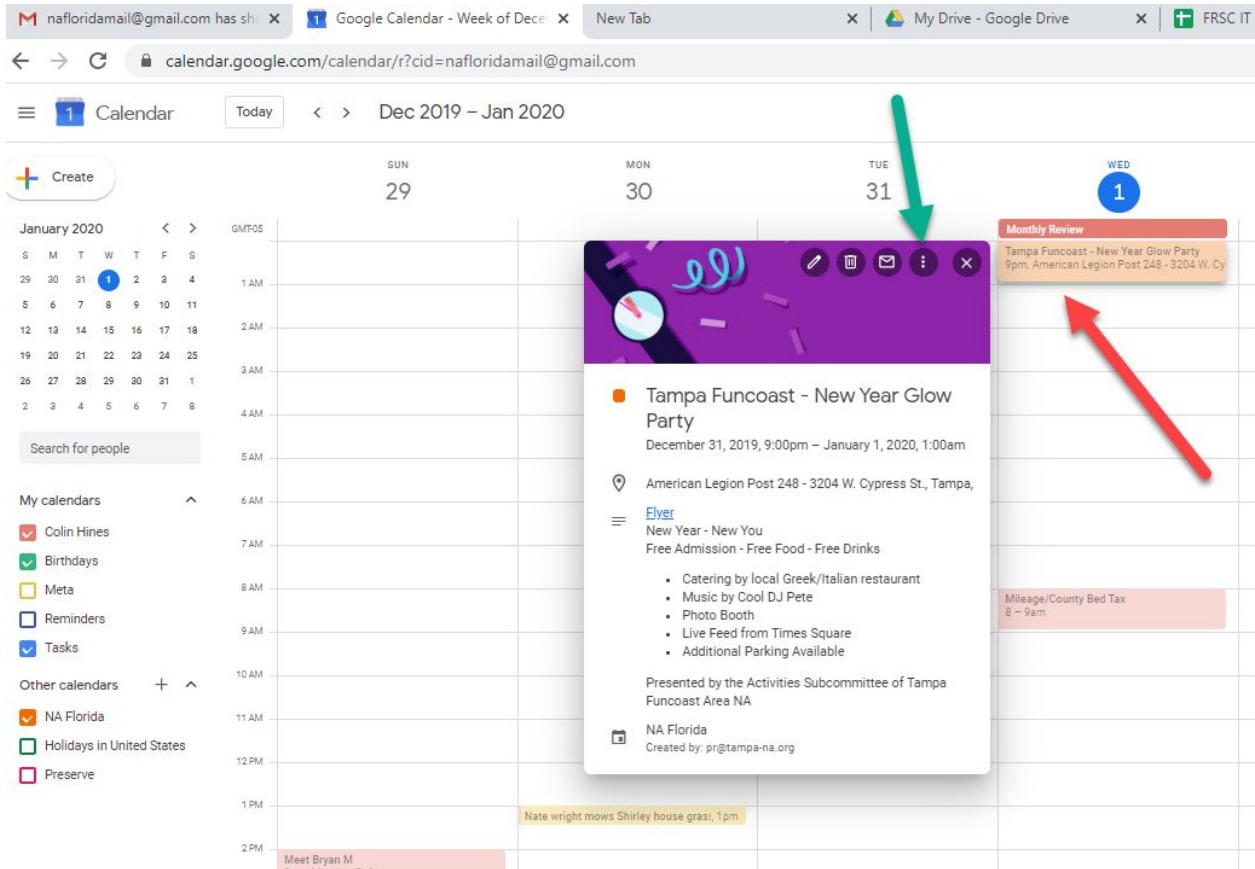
nafloridamail@gmail.com has sh ×
Google Calendar - Week of Dece ×
New Tab ×
My Drive - Google Drive ×
FRSC IT

calendar.google.com/calendar/r?cid=nafloridamail@gmail.com

Calendar
Today
Dec 2019 – Jan 2020

Create

January 2020

| S | M | T | W | T | F | S |
|---|---|---|---|---|---|---|
| 29 | 30 | 31 | 1 | 2 | 3 | 4 |
| 5 | 6 | 7 | 8 | 9 | 10 | 11 |
| 12 | 13 | 14 | 15 | 16 | 17 | 18 |
| 19 | 20 | 21 | 22 | 23 | 24 | 25 |
| 26 | 27 | 28 | 29 | 30 | 31 | 1 |
| 2 | 3 | 4 | 5 | 6 | 7 | 8 |

Search for people

My calendars
Colin Hines
Birthdays
Meta
Reminders
Tasks

Other calendars
NA Florida
Holidays in United States
Preserve

SUN 29
MON 30
TUE 31
WED 1

GMT-05
1 AM
2 AM
3 AM
4 AM
5 AM
6 AM
7 AM
8 AM
9 AM
10 AM
11 AM
12 PM
1 PM
2 PM

Monthly Review
Tampa Funcoast - New Year Glow Party
9pm, American Legion Post 248 - 3204 W. Cy

Mileage/County Bed Tax
8 – 9am

Nate wright mows Shirley house grass, 1pm

Meet Bryan M

Tampa Funcoast - New Year Glow Party
December 31, 2019, 9:00pm – January 1, 2020, 1:00am

American Legion Post 248 - 3204 W. Cypress St., Tampa,

Flyer
New Year - New You
Free Admission - Free Food - Free Drinks

- Catering by local Greek/Italian restaurant
- Music by Cool DJ Pete
- Photo Booth
- Live Feed from Times Square
- Additional Parking Available

Presented by the Activities Subcommittee of Tampa Funcoast Area NA

NA Florida
Created by: pr@tampa-na.org